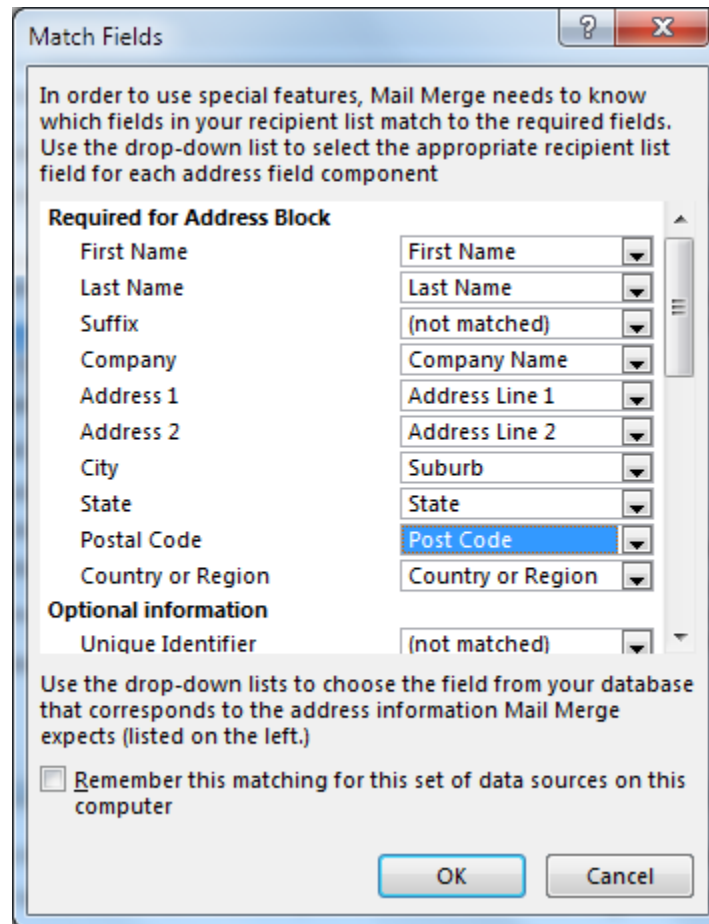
Match Fields

?

X

In order to use special features, Mail Merge needs to know which fields in your recipient list match to the required fields. Use the drop-down list to select the appropriate recipient list field for each address field component

Required for Address Block

| | |
|---|---|
| First Name | First Name |
| Last Name | Last Name |
| Suffix | (not matched) |
| Company | Company Name |
| Address 1 | Address Line 1 |
| Address 2 | Address Line 2 |
| City | Suburb |
| State | State |
| Postal Code | Post Code |
| Country or Region | Country or Region |

Optional information

| | |
|---|---|
| Unique Identifier | (not matched) |

Use the drop-down lists to choose the field from your database that corresponds to the address information Mail Merge expects (listed on the left.)

Remember this matching for this set of data sources on this computer

OK

Cancel